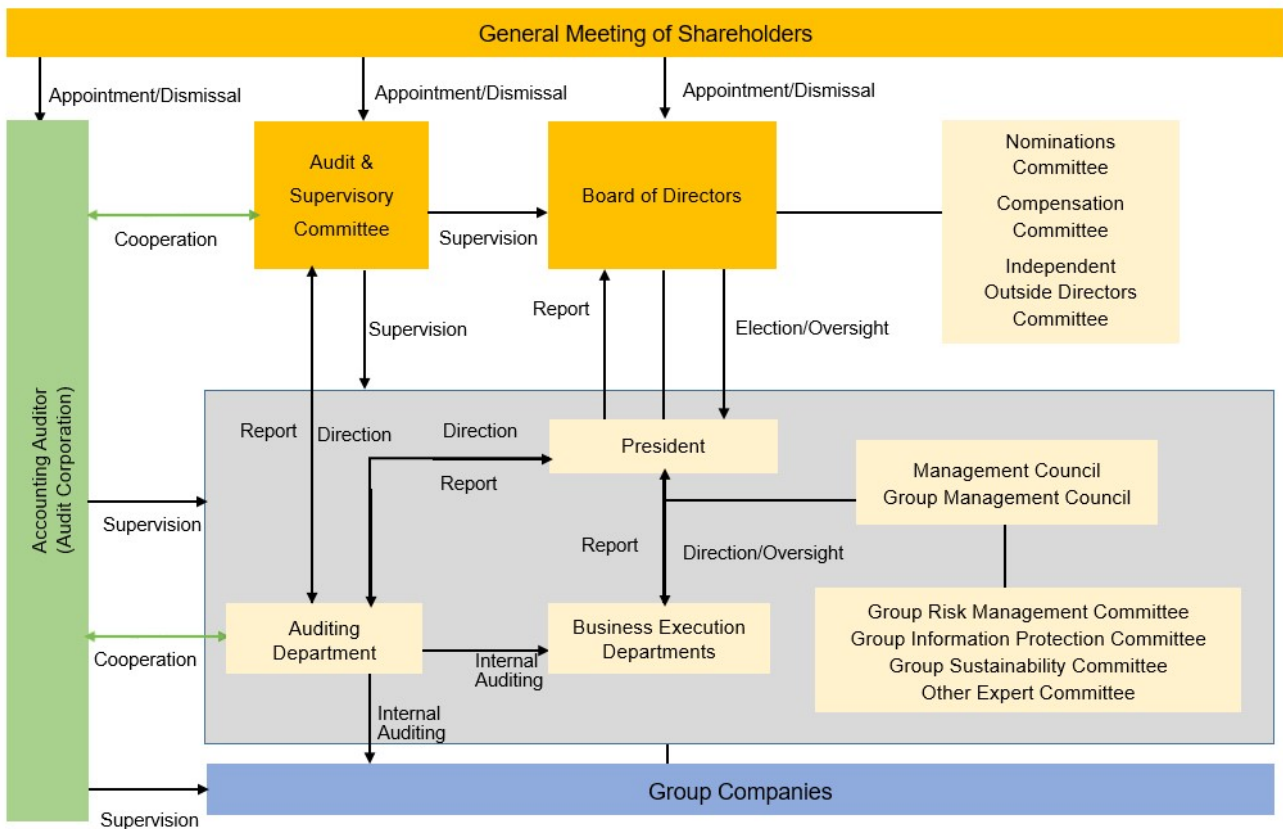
General Meeting of Shareholders

Appointment/Dismissal

Appointment/Dismissal

Appointment/Dismissal

Accounting Auditor (Audit Corporation)

Audit & Supervisory Committee

Board of Directors

Nominations Committee

Compensation Committee

Independent Outside Directors Committee

Cooperation

Supervision

Report

Supervision

Election/Oversight

Report

Direction

Direction

President

Report

Management Council
Group Management Council

Supervision

Report

Direction/Oversight

Auditing Department

Business Execution Departments

Group Risk Management Committee
Group Information Protection Committee
Group Sustainability Committee
Other Expert Committee

Cooperation

Internal Auditing

Internal Auditing

Group Companies

Supervision